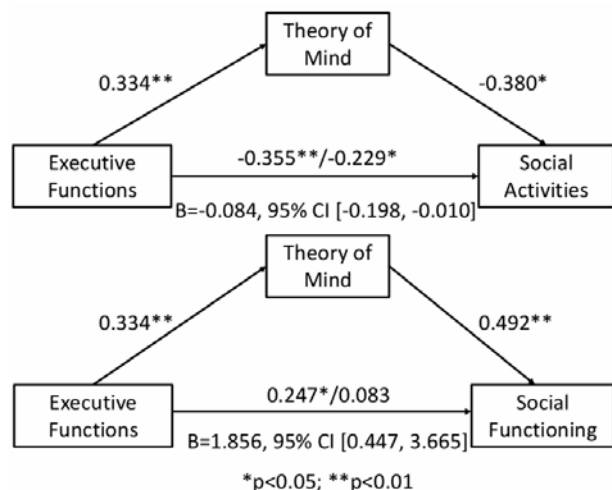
Theory of Mind

0.334**

-0.380*

Executive Functions

-0.355**/-0.229*

Social Activities

B=-0.084, 95% CI [-0.198, -0.010]

Theory of Mind

0.334**

0.492**

Executive Functions

0.247*/0.083

Social Functioning

B=1.856, 95% CI [0.447, 3.665]

*p<0.05; **p<0.01